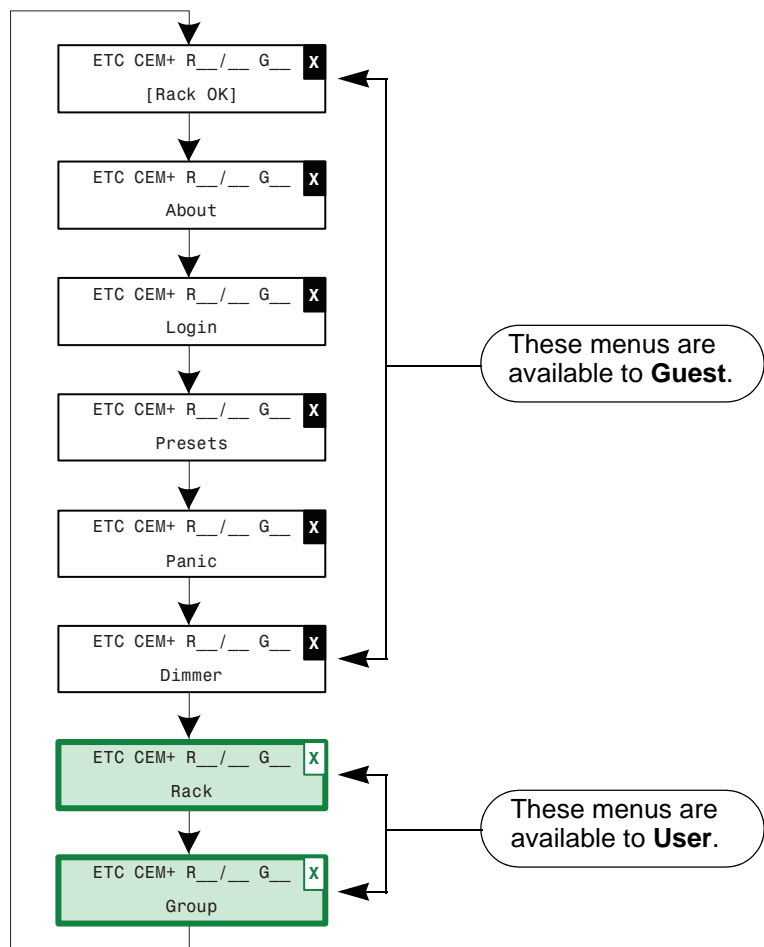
ETC CEM+ R__/__ G__ X
[Rack OK]

ETC CEM+ R__/__ G__ X
About

ETC CEM+ R__/__ G__ X
Login

ETC CEM+ R__/__ G__ X
Presets

ETC CEM+ R__/__ G__ X
Panic

ETC CEM+ R__/__ G__ X
Dimmer

These menus are available to **Guest**.

ETC CEM+ R__/__ G__ X
Rack

ETC CEM+ R__/__ G__ X
Group

These menus are available to **User**.